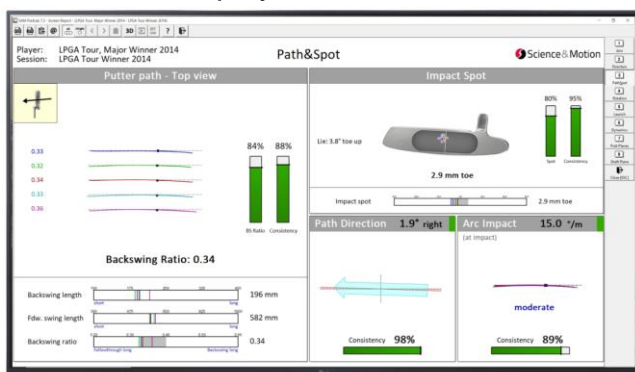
SAM PuttLab 5.5 - Screen Report - [LPGA Tour, Major Winner 2014 - LPGA Tour Winner 2014]

3D ?

Player: LPGA Tour, Major Winner 2014
Session: LPGA Tour Winner 2014

Path&Spot

Science&Motion

Putter path - Top view

0.33
0.32
0.34
0.33
0.36

84%
88%

BS Ratio
Consistency

Backswing Ratio: 0.34

Backswing length
196 mm

Fdw. swing length
582 mm

Backswing ratio
0.34

Impact Spot

Lie: 3.8° toe up

80%
95%

Spot
Consistency

2.9 mm toe

Impact spot
2.9 mm toe

Path Direction 1.9° right

Consistency 98%

Arc Impact 15.0 °/m

(at impact)

moderate

Consistency 89%

1 Aim
2 Direction
3 PathSpot
4 Rotation
5 Launch
6 Dynamics
7 Path Planes
8 Shaft Plane
Close (ESC)